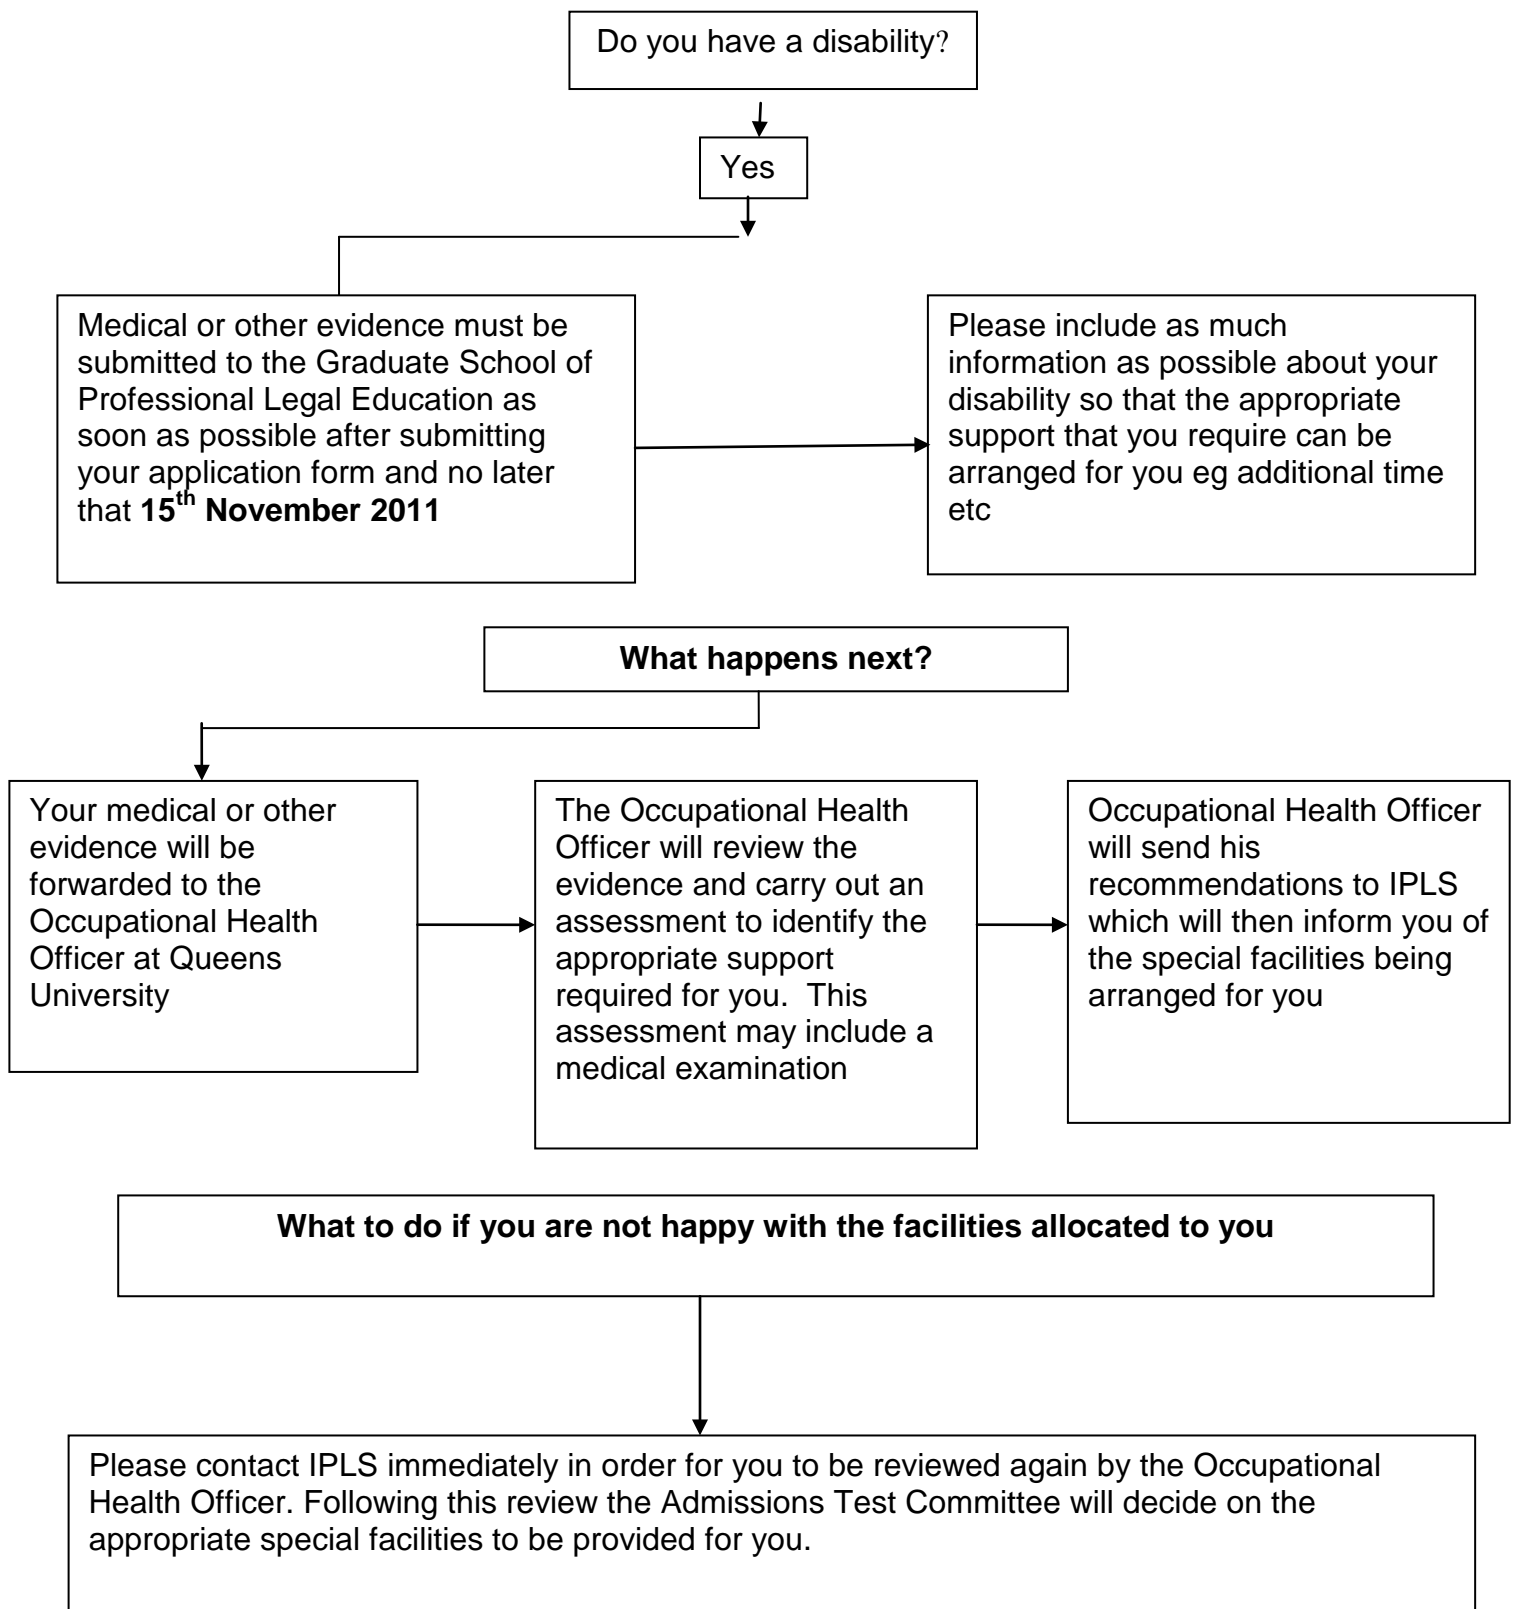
Do you have a disability?

Yes

Medical or other evidence must be submitted to the Graduate School of Professional Legal Education as soon as possible after submitting your application form and no later that **15$^{th}$ November 2011**

Please include as much information as possible about your disability so that the appropriate support that you require can be arranged for you eg additional time etc

**What happens next?**

Your medical or other evidence will be forwarded to the Occupational Health Officer at Queens University

The Occupational Health Officer will review the evidence and carry out an assessment to identify the appropriate support required for you. This assessment may include a medical examination

Occupational Health Officer will send his recommendations to IPLS which will then inform you of the special facilities being arranged for you

**What to do if you are not happy with the facilities allocated to you**

Please contact IPLS immediately in order for you to be reviewed again by the Occupational Health Officer. Following this review the Admissions Test Committee will decide on the appropriate special facilities to be provided for you.